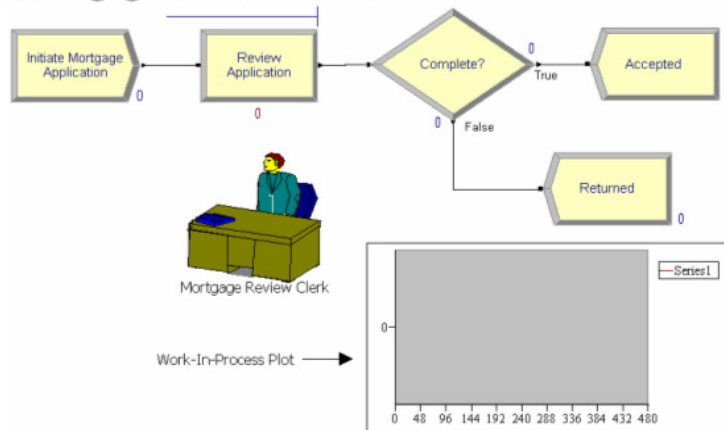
Initiate Mortgage Application

0

Review Application

0

Complete?

0

True

0

False

Accepted

Returned

0

Mortgage Review Clerk

Work-In-Process Plot

Series1

0

0 48 96 144 192 240 288 336 384 432 480